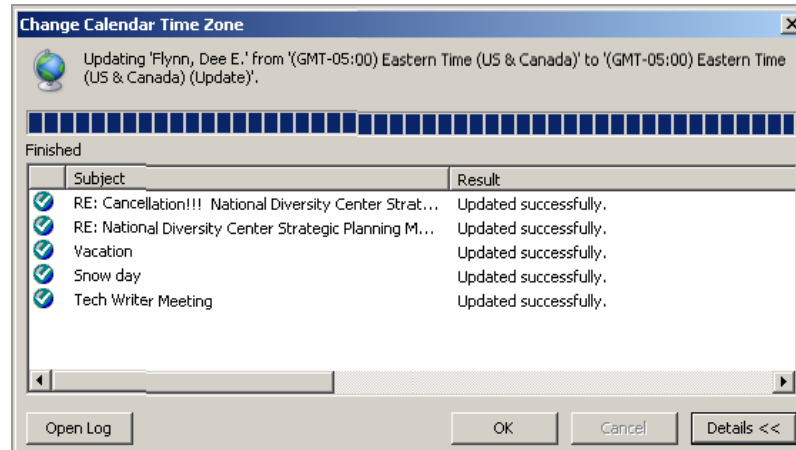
Change Calendar Time Zone

Updating 'Flynn, Dee E.' from '(GMT-05:00) Eastern Time (US & Canada)' to '(GMT-05:00) Eastern Time (US & Canada) (Update)'.

Finished

| Subject | Result |
|---|---|
| RE: Cancellation!!! National Diversity Center Strat... | Updated successfully. |
| RE: National Diversity Center Strategic Planning M... | Updated successfully. |
| Vacation | Updated successfully. |
| Snow day | Updated successfully. |
| Tech Writer Meeting | Updated successfully. |

Open Log

OK

Cancel

Details <<